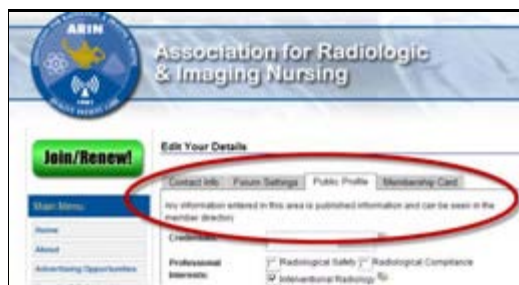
ARIN

1981

Association for Radiologic & Imaging Nursing

Join/Renew!

Main Menu

Home

About

Advertising Opportunities

Edit Your Details

Contact Info

Forum Settings

Public Profile

Membership Card

Any information entered in this area is published information and can be seen in the member directory.

Credentials

Professional Interests

Radiological Safety

Radiological Compliance

Interventional Radiology